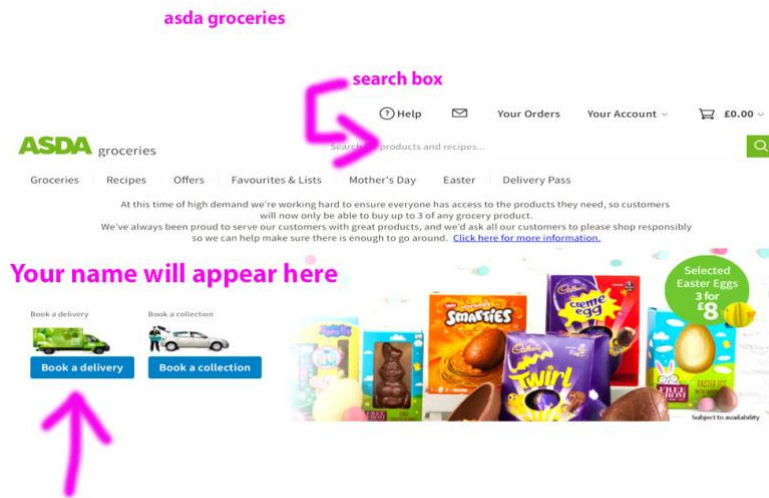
asda groceries

search box

Help Your Orders Your Account £0.00

ASDA groceries

Search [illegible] products and recipes...

Groceries Recipes Offers Favourites & Lists Mother's Day Easter Delivery Pass

At this time of high demand we're working hard to ensure everyone has access to the products they need, so customers will now only be able to buy up to 3 of any grocery product.
We've always been proud to serve our customers with great products, and we'd ask all our customers to please shop responsibly so we can help make sure there is enough to go around. Click here for more information.

Your name will appear here

Book a delivery Book a collection

Book a delivery Book a collection

Selected Easter Eggs 3 for £8

SMARTIES

Creme egg

Twirl

Subject to availability